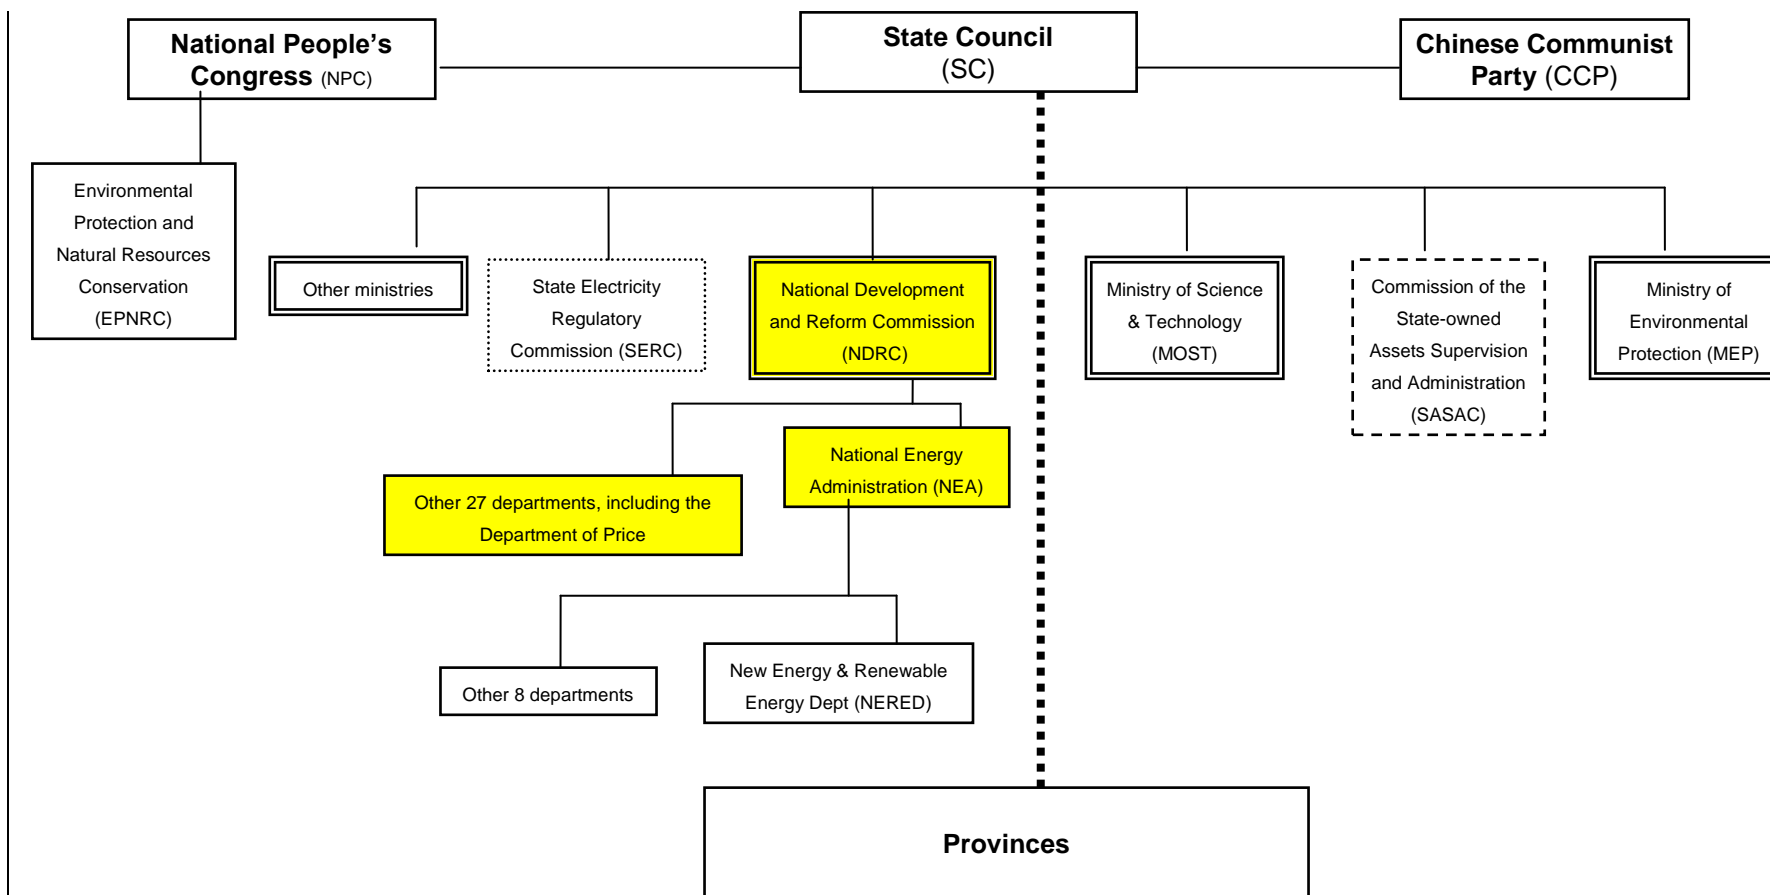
National People's Congress (NPC)

State Council (SC)

Chinese Communist Party (CCP)

Environmental Protection and Natural Resources Conservation (EPNRC)

Other ministries

State Electricity Regulatory Commission (SERC)

National Development and Reform Commission (NDRC)

Ministry of Science & Technology (MOST)

Commission of the State-owned Assets Supervision and Administration (SASAC)

Ministry of Environmental Protection (MEP)

National Energy Administration (NEA)

Other 27 departments, including the Department of Price

Other 8 departments

New Energy & Renewable Energy Dept (NERED)

Provinces